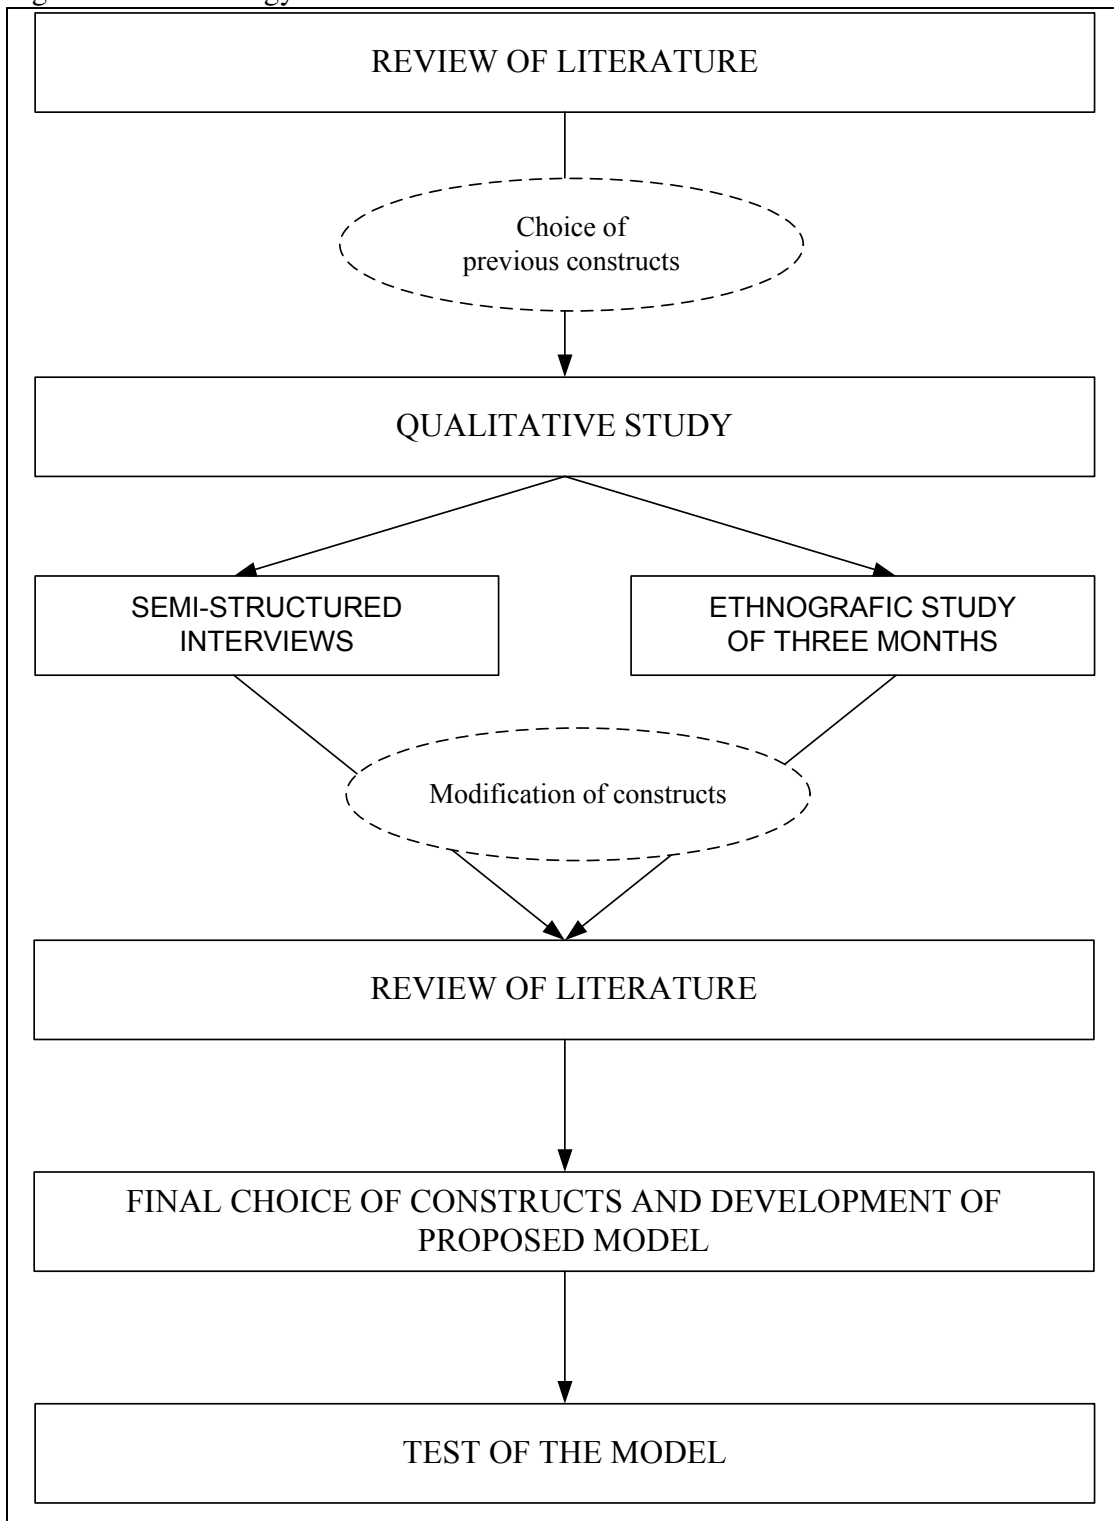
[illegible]gy

REVIEW OF LITERATURE

Choice of previous constructs

QUALITATIVE STUDY

SEMI-STRUCTURED INTERVIEWS

ETHNOGRAFIC STUDY OF THREE MONTHS

Modification of constructs

REVIEW OF LITERATURE

FINAL CHOICE OF CONSTRUCTS AND DEVELOPMENT OF PROPOSED MODEL

TEST OF THE MODEL